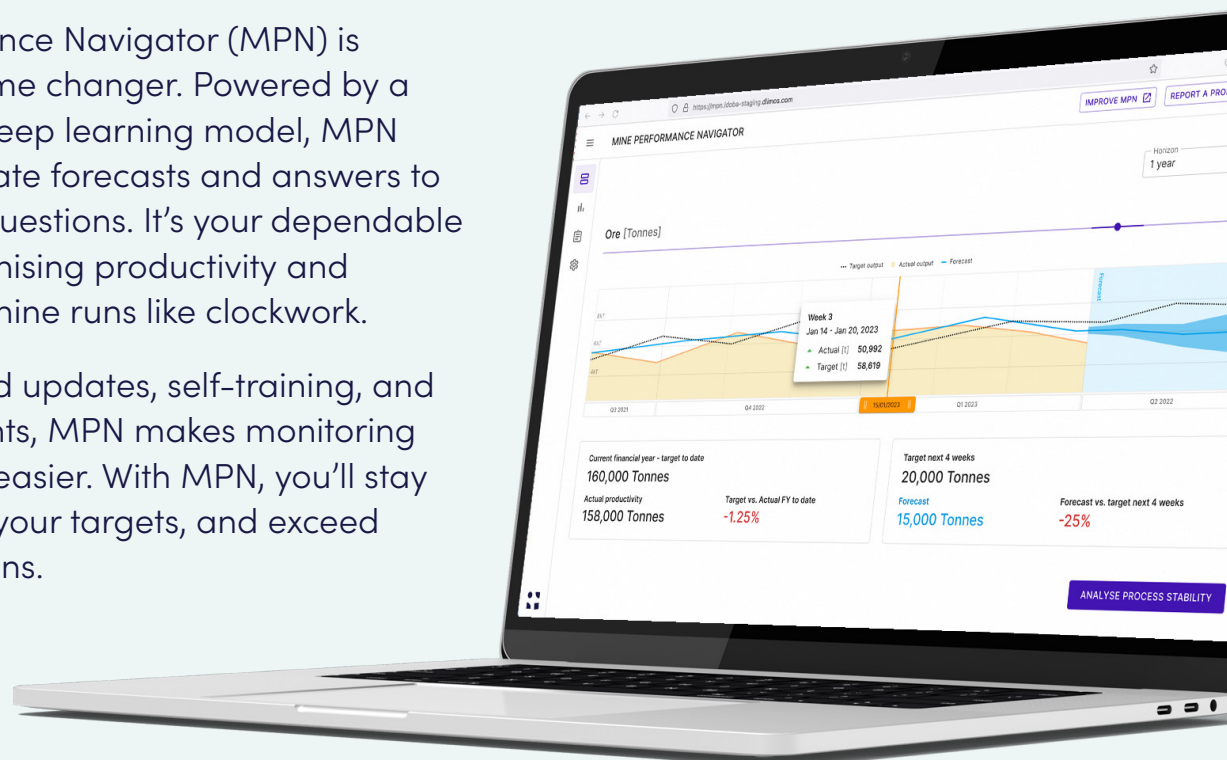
nce Navigator (MPN) is ne changer. Powered by a eep learning model, MPN ate forecasts and answers to uestions. It's your dependable nising productivity and nine runs like clockwork.

d updates, self-training, and nts, MPN makes monitoring easier. With MPN, you'll stay your targets, and exceed ns.

https://mpn.idoba-staging.dlinco.com

IMPROVE MPN REPORT A PRO

MINE PERFORMANCE NAVIGATOR

Horizon
1 year

Ore [Tonnes]

Target output Actual output Forecast

Forecast

Week 3
Jan 14 - Jan 20, 2023
Actual [t] 50,992
Target [t] 58,619

Q3 2021 Q4 2022 15/01/2023 Q1 2023 Q2 2022

Current financial year - target to date
160,000 Tonnes
Actual productivity
158,000 Tonnes
Target vs. Actual FY to date
-1.25%

Target next 4 weeks
20,000 Tonnes
Forecast
15,000 Tonnes
Forecast vs. target next 4 weeks
-25%

ANALYSE PROCESS STABILITY